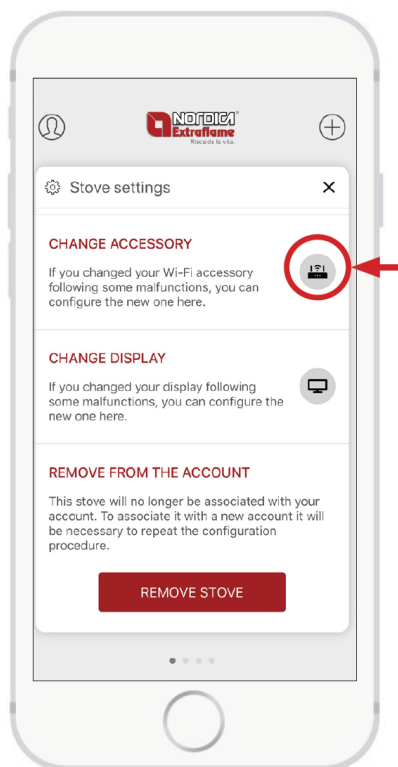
NORDICA Extraflame
Riscalda la vita.

Stove settings

×

CHANGE ACCESSORY

If you changed your Wi-Fi accessory following some malfunctions, you can configure the new one here.

CHANGE DISPLAY

If you changed your display following some malfunctions, you can configure the new one here.

REMOVE FROM THE ACCOUNT

This stove will no longer be associated with your account. To associate it with a new account it will be necessary to repeat the configuration procedure.

REMOVE STOVE